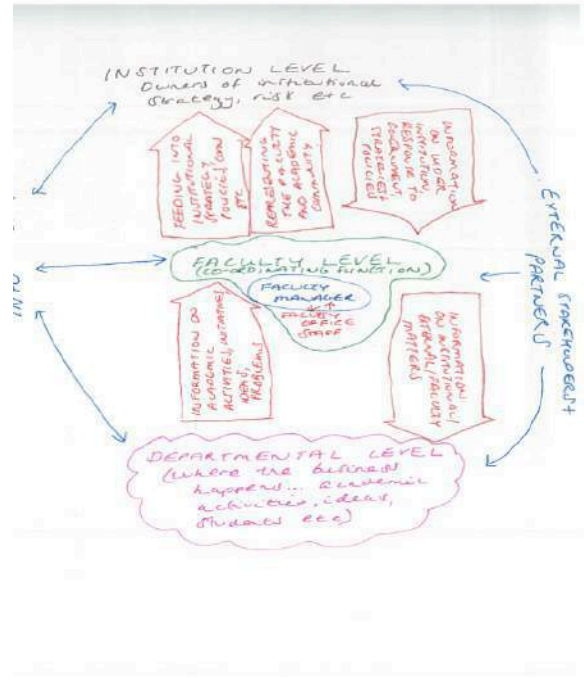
INSTITUTION LEVEL
Owners of institutional strategy, risk etc

FEEDING INTO INSTITUTIONAL STRATEGY, POLICY, COM ETC

REPRESENTING THE FACULTY AND ACADEMIC COMMUNITY

INFORMATION ON WIDER INSTITUTION RESPONSE TO GOVERNMENT STRATEGIES POLICIES

EXTERNAL STAKEHOLDERS + PARTNERS

FACULTY LEVEL
(CO-ORDINATING FUNCTION)

FACULTY MANAGER + FACULTY OFFICE STAFF

INFORMATION ON ACADEMIC ACTIVITIES, INITIATIVES, IDEAS, PROBLEMS

INFORMATION ON INSTITUTIONAL EXTERNAL/FACULTY MATTERS

UNI

DEPARTMENTAL LEVEL
(where the business happens... academic activities, ideas, students etc)